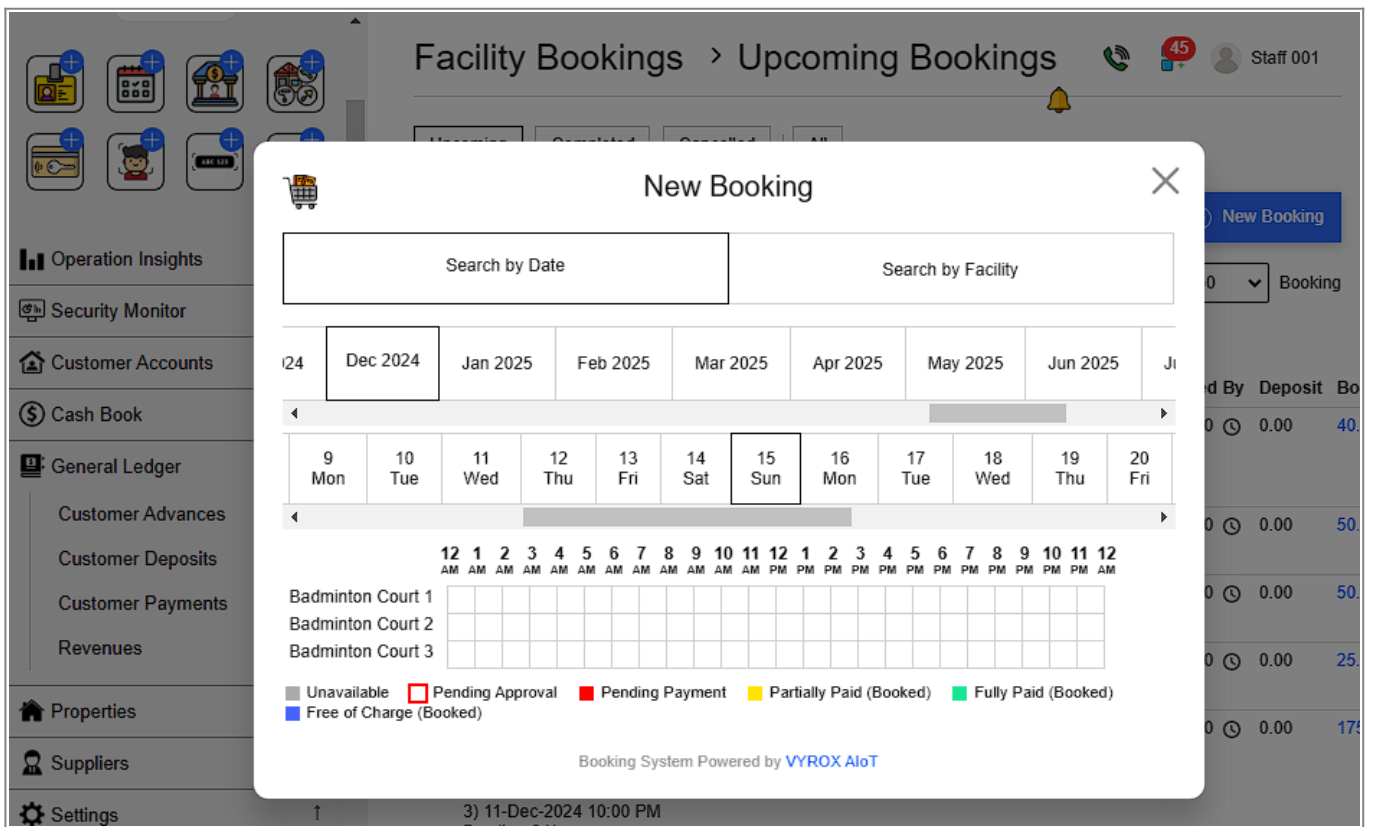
Facility Bookings > Upcoming Bookings

45

Staff 001

Operation Insights

Security Monitor

Customer Accounts

Cash Book

General Ledger

Customer Advances

Customer Deposits

Customer Payments

Revenues

Properties

Suppliers

Settings

New Booking

Booking

ed By Deposit Bo

0 0.00 40.

0 0.00 50.

0 0.00 50.

0 0.00 25.

0 0.00 175

3) 11-Dec-2024 10:00 PM

New Booking

Search by Date

Search by Facility

024 | Dec 2024 | Jan 2025 | Feb 2025 | Mar 2025 | Apr 2025 | May 2025 | Jun 2025 | Ju

9 Mon | 10 Tue | 11 Wed | 12 Thu | 13 Fri | 14 Sat | 15 Sun | 16 Mon | 17 Tue | 18 Wed | 19 Thu | 20 Fri

12 AM 1 AM 2 AM 3 AM 4 AM 5 AM 6 AM 7 AM 8 AM 9 AM 10 AM 11 AM 12 PM 1 PM 2 PM 3 PM 4 PM 5 PM 6 PM 7 PM 8 PM 9 PM 10 PM 11 PM 12 AM

Badminton Court 1

Badminton Court 2

Badminton Court 3

Unavailable Pending Approval Pending Payment Partially Paid (Booked) Fully Paid (Booked) Free of Charge (Booked)

Booking System Powered by VYROX AIoT